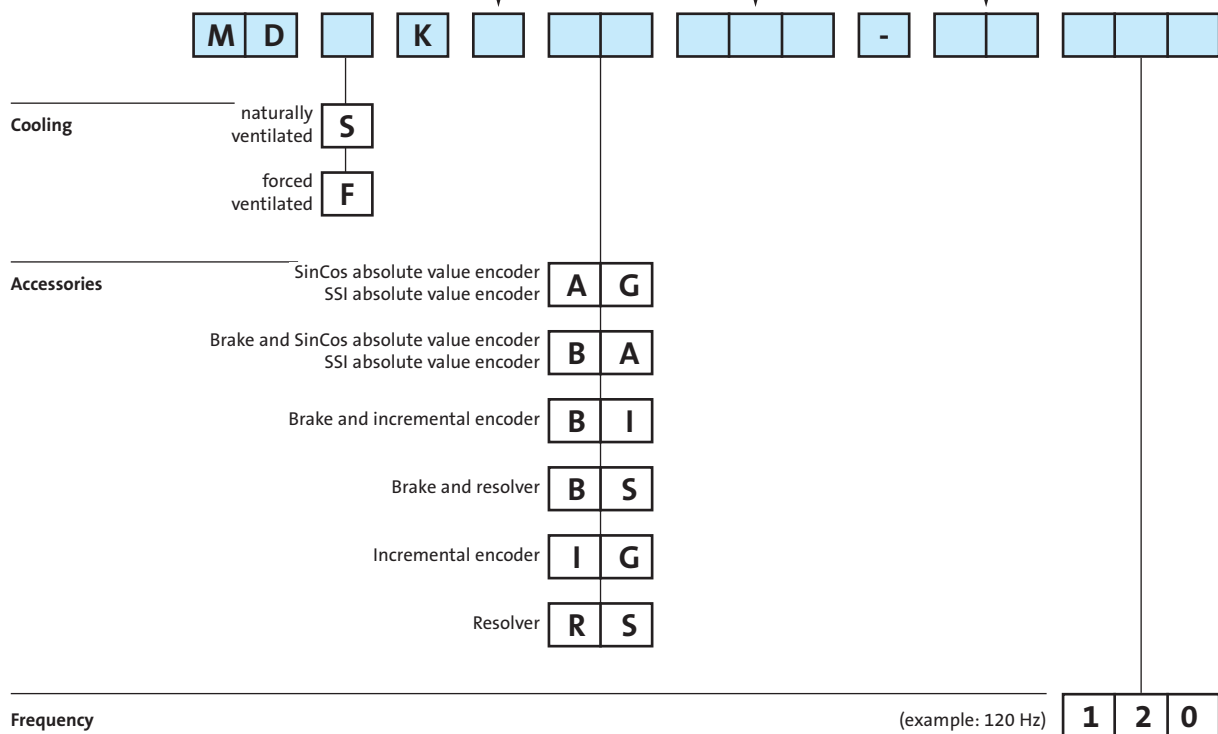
M D K -

Cooling
naturally ventilated S
forced ventilated F

Accessories
SinCos absolute value encoder
SSI absolute value encoder A G

Brake and SinCos absolute value encoder
SSI absolute value encoder B A

Brake and incremental encoder B I

Brake and resolver B S

Incremental encoder I G

Resolver R S

Frequency
(example: 120 Hz) 1 2 0